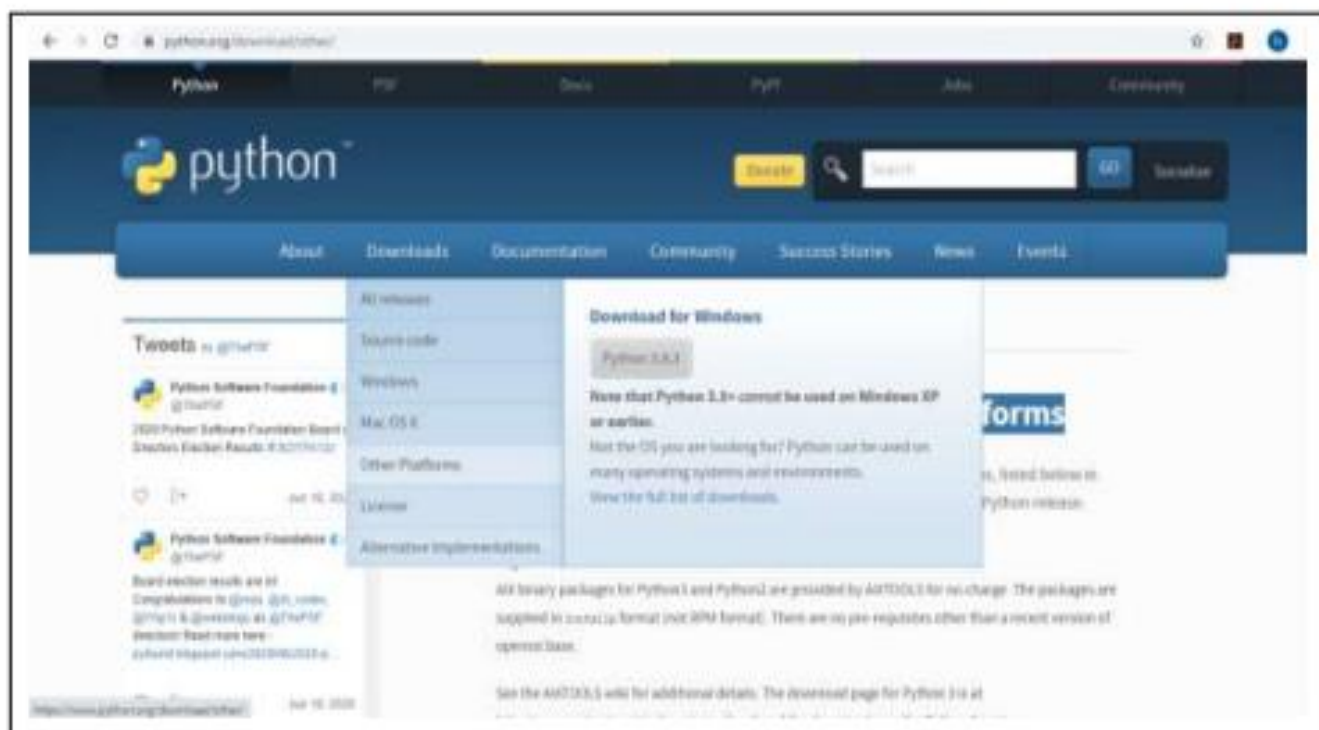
python.org/download/other/

Python PSF Docs PyPI Jobs Community

python™

Donate Search GO Socialize

About Downloads Documentation Community Success Stories News Events

All releases
Source code
Windows
Mac OS X
Other Platforms
License
Alternative Implementations

Download for Windows

Python 3.8.4

Note that Python 3.5+ cannot be used on Windows XP or earlier.

Not the OS you are looking for? Python can be used on many operating systems and environments.

View the full list of downloads.

Tweets by @ThePSF

Python Software Foundation @ThePSF
2020 Python Software Foundation Board of Directors Election Results #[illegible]

Jun 16, 2020

Python Software Foundation @ThePSF
Board election results are in! Congratulations to @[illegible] @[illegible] @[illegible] & @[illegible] as @ThePSF directors! Read more here - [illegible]

Jun 16, 2020

forms

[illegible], listed below in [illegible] Python release.

AIX binary packages for Python3 and Python2 are provided by AIXTOOLS for no charge. The packages are supplied in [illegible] format (not RPM format). There are no pre-requisites other than a recent version of openssl base.

See the AIXTOOLS wiki for additional details. The download page for Python 3 is at

https://www.python.org/download/other/